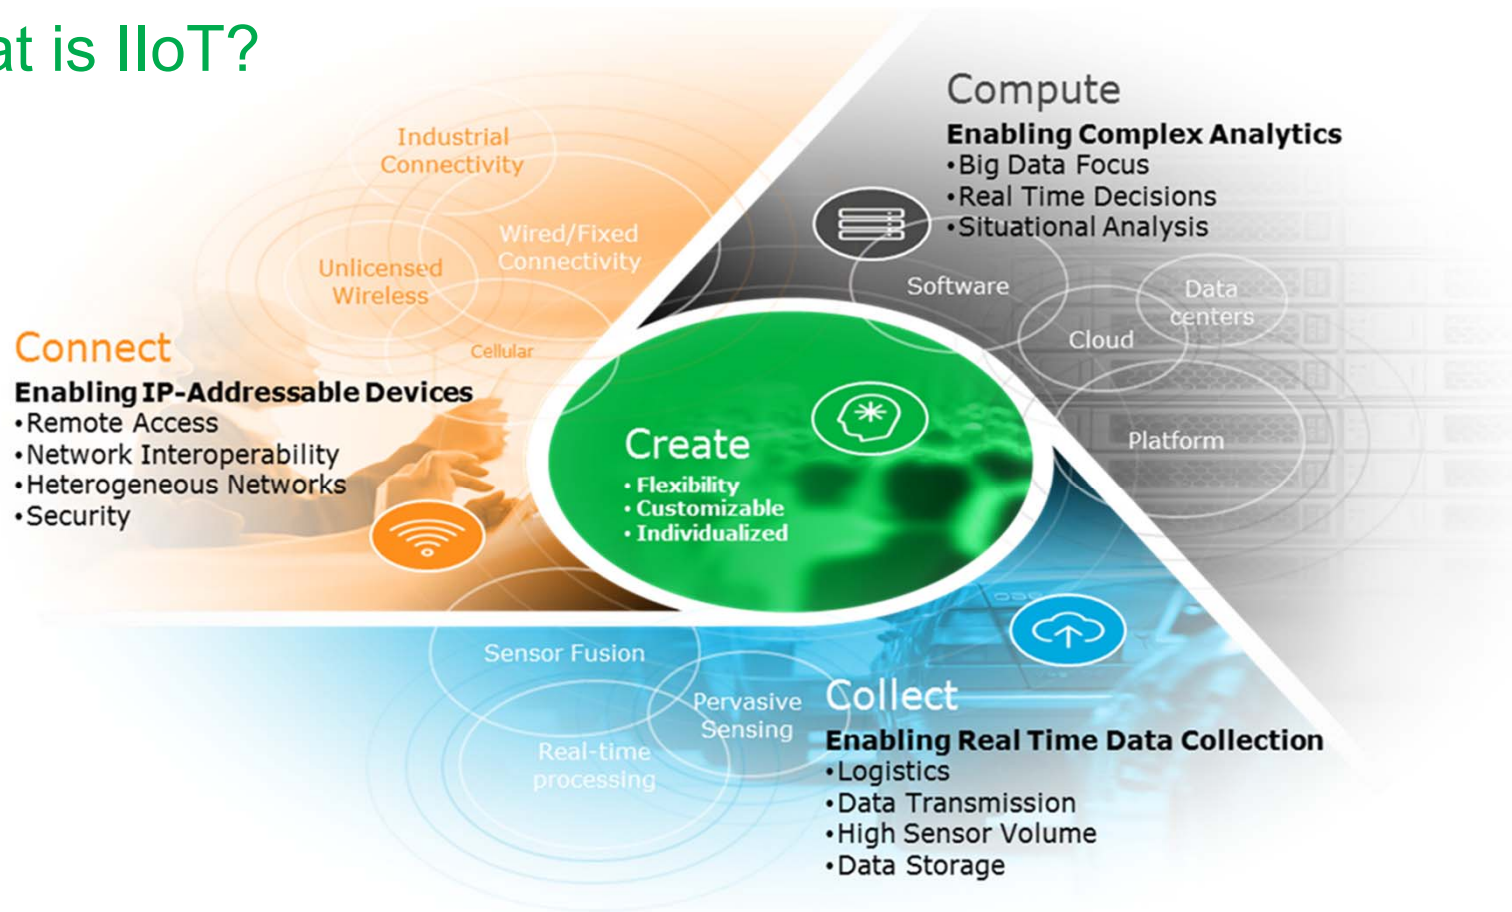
at is IIoT?

Industrial Connectivity

Wired/Fixed Connectivity

Unlicensed Wireless

Cellular

Connect
Enabling IP-Addressable Devices
•Remote Access
•Network Interoperability
•Heterogeneous Networks
•Security

Compute
Enabling Complex Analytics
•Big Data Focus
•Real Time Decisions
•Situational Analysis

Software

Data centers

Cloud

Platform

Create
• Flexibility
• Customizable
• Individualized

Sensor Fusion

Pervasive Sensing

Real-time processing

Collect
Enabling Real Time Data Collection
•Logistics
•Data Transmission
•High Sensor Volume
•Data Storage